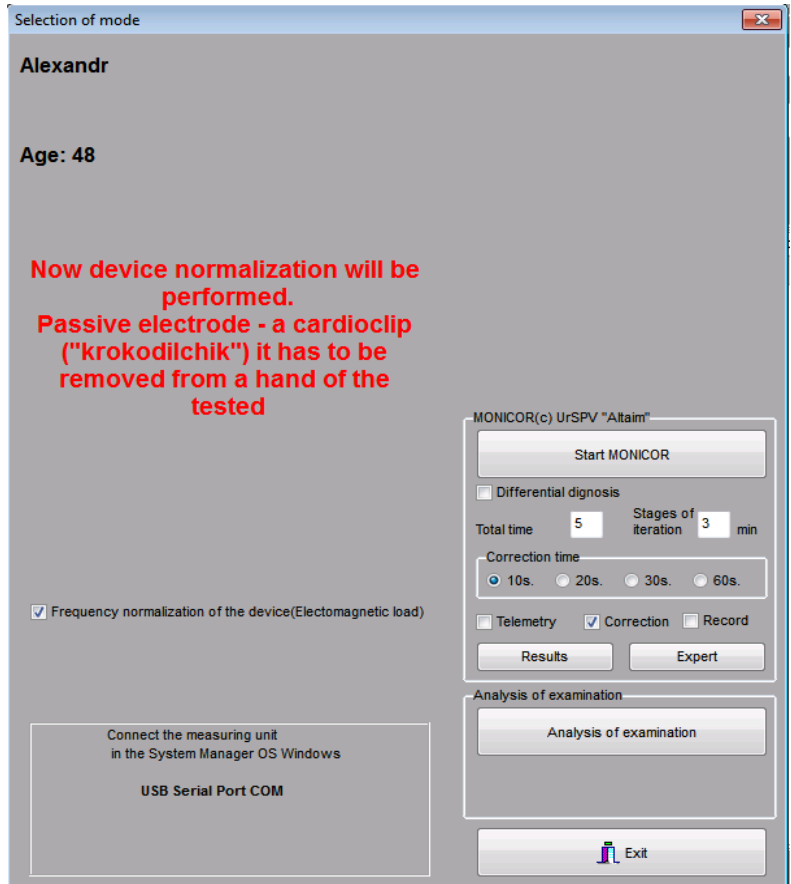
Selection of mode

Alexandr

Age: 48

Now device normalization will be performed.
Passive electrode - a cardioclip ("krokodilchik") it has to be removed from a hand of the tested

Frequency normalization of the device(Electomagnetic load)

Connect the measuring unit in the System Manager OS Windows

USB Serial Port COM

MONICOR(c) UrSPV "Altaim"

Start MONICOR

Differential dignosis

Total time 5

Stages of iteration 3 min

Correction time

10s. 20s. 30s. 60s.

Telemetry Correction Record

Results Expert

Analysis of examination

Analysis of examination

Exit